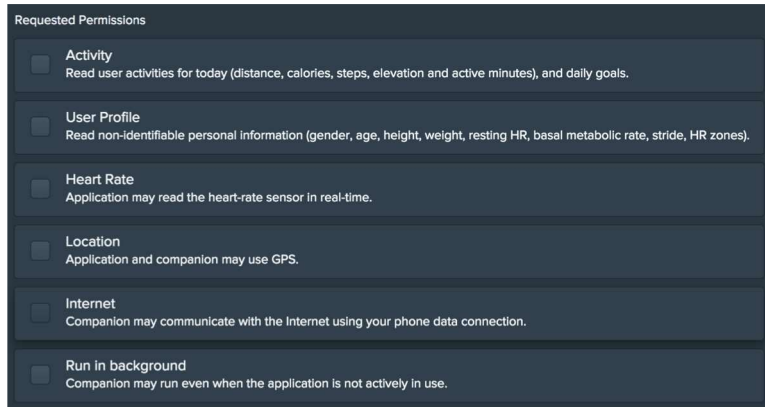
Requested Permissions

Activity
Read user activities for today (distance, calories, steps, elevation and active minutes), and daily goals.

User Profile
Read non-identifiable personal information (gender, age, height, weight, resting HR, basal metabolic rate, stride, HR zones).

Heart Rate
Application may read the heart-rate sensor in real-time.

Location
Application and companion may use GPS.

Internet
Companion may communicate with the Internet using your phone data connection.

Run in background
Companion may run even when the application is not actively in use.